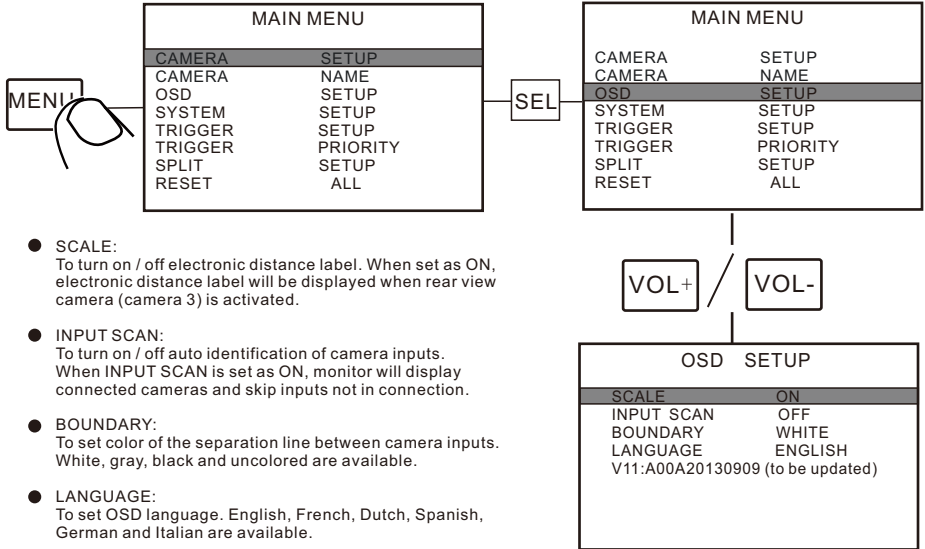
MAIN MENU

CAMERA SETUP
CAMERA NAME
OSD SETUP
SYSTEM SETUP
TRIGGER SETUP
TRIGGER PRIORITY
SPLIT SETUP
RESET ALL

MENU

SEL

MAIN MENU

CAMERA SETUP
CAMERA NAME
OSD SETUP
SYSTEM SETUP
TRIGGER SETUP
TRIGGER PRIORITY
SPLIT SETUP
RESET ALL

VOL+ / VOL-

● SCALE:
To turn on / off electronic distance label. When set as ON, electronic distance label will be displayed when rear view camera (camera 3) is activated.

● INPUT SCAN:
To turn on / off auto identification of camera inputs. When INPUT SCAN is set as ON, monitor will display connected cameras and skip inputs not in connection.

● BOUNDARY:
To set color of the separation line between camera inputs. White, gray, black and uncolored are available.

● LANGUAGE:
To set OSD language. English, French, Dutch, Spanish, German and Italian are available.

OSD SETUP

SCALE ON
INPUT SCAN OFF
BOUNDARY WHITE
LANGUAGE ENGLISH
V11:A00A20130909 (to be updated)